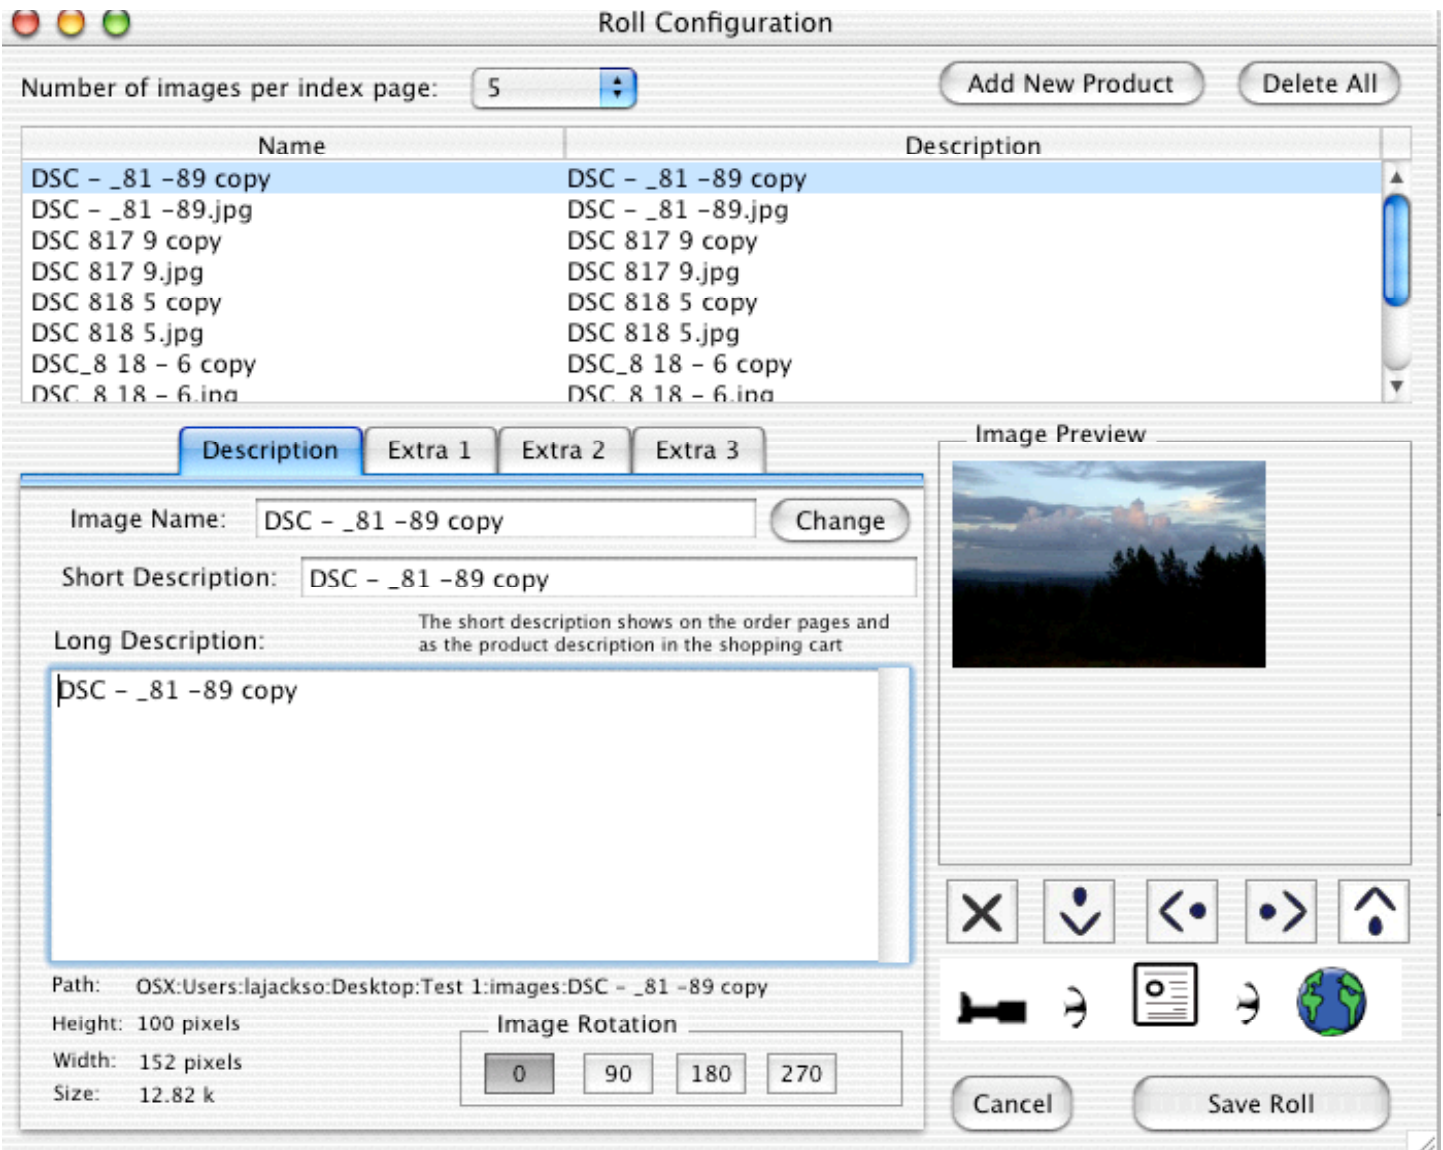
Roll Configuration

Number of images per index page: 5

Add New Product

Delete All

| Name | Description |
|---|---|
| DSC – _81 –89 copy | DSC – _81 –89 copy |
| DSC – _81 –89.jpg | DSC – _81 –89.jpg |
| DSC 817 9 copy | DSC 817 9 copy |
| DSC 817 9.jpg | DSC 817 9.jpg |
| DSC 818 5 copy | DSC 818 5 copy |
| DSC 818 5.jpg | DSC 818 5.jpg |
| DSC_8 18 – 6 copy | DSC_8 18 – 6 copy |
| DSC_8 18 – 6.jpg | DSC_8 18 – 6.jpg |

Description Extra 1 Extra 2 Extra 3

Image Preview

Image Name: DSC – _81 –89 copy

Change

Short Description: DSC – _81 –89 copy

Long Description:

The short description shows on the order pages and as the product description in the shopping cart

DSC – _81 –89 copy

Path: OSX:Users:lajackso:Desktop:Test 1:images:DSC – _81 –89 copy

Height: 100 pixels

Width: 152 pixels

Size: 12.82 k

Image Rotation

0 90 180 270

Cancel

Save Roll